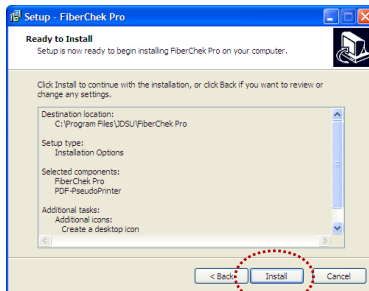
Setup - FiberChek Pro

Ready to Install
Setup is now ready to begin installing FiberChek Pro on your computer.

Click Install to continue with the installation, or click Back if you want to review or change any settings.

Destination location:
C:\Program Files\JDSU\FiberChek Pro

Setup type:
Installation Options

Selected components:
FiberChek Pro
PDF-PseudoPrinter

Additional tasks:
Additional icons:
Create a desktop icon

< Back
Install
Cancel